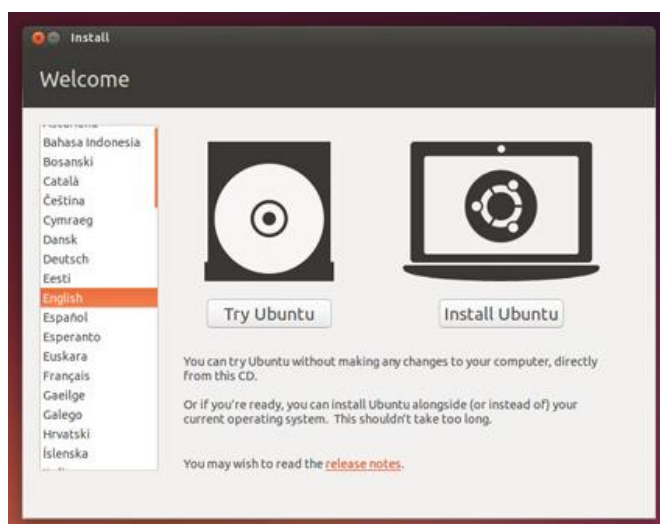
Install

Welcome

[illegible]
Bahasa Indonesia
Bosanski
Català
Čeština
Cymraeg
Dansk
Deutsch
Eesti
English
Español
Esperanto
Euskara
Français
Gaeilge
Galego
Hrvatski
Íslenska
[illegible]

Try Ubuntu

Install Ubuntu

You can try Ubuntu without making any changes to your computer, directly from this CD.

Or if you're ready, you can install Ubuntu alongside (or instead of) your current operating system. This shouldn't take too long.

You may wish to read the release notes.